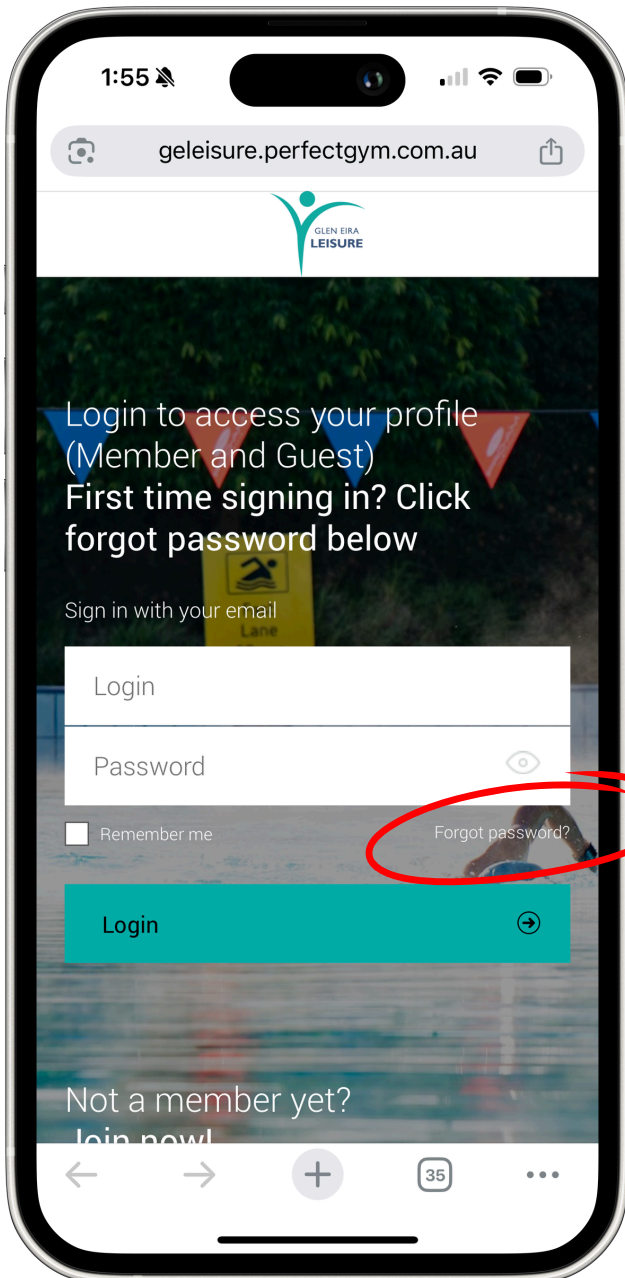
1:55

geleisure.perfectgym.com.au

GLEN EIRA
LEISURE

Login to access your profile (Member and Guest)
First time signing in? Click forgot password below

Sign in with your email

Login

Password

Remember me

Forgot password?

Login

Lane

Not a member yet?
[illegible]

35